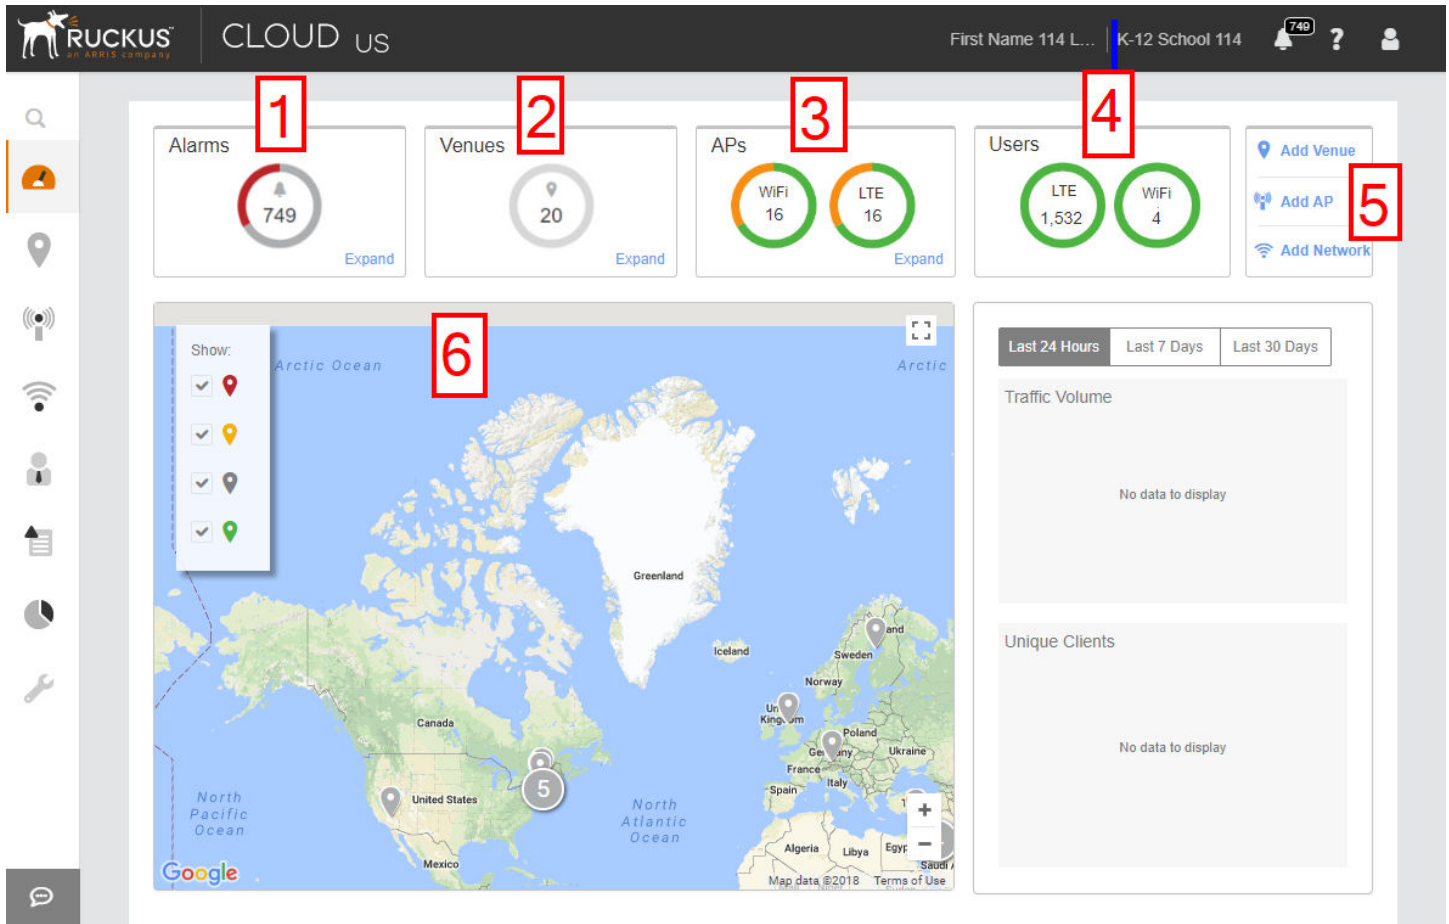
RUCKUS an ARRIS company CLOUD US

First Name 114 L... K-12 School 114 749 ?

1 Alarms 749 Expand

2 Venues 20 Expand

3 APs WiFi 16 LTE 16 Expand

4 Users LTE 1,532 WiFi 4

Add Venue
Add AP
Add Network
5

6

Show:

Arctic Ocean
Arctic
Greenland
Iceland
Sweden
Norway
Un King om
Poland
Ge any
Ukraine
France
Italy
Spain
Canada
United States
5
North Pacific Ocean
North Atlantic Ocean
Mexico
Algeria
Libya
Egyp
Saudi
Google
Map data ©2018 Terms of Use
+
−

Last 24 Hours | Last 7 Days | Last 30 Days

Traffic Volume

No data to display

Unique Clients

No data to display